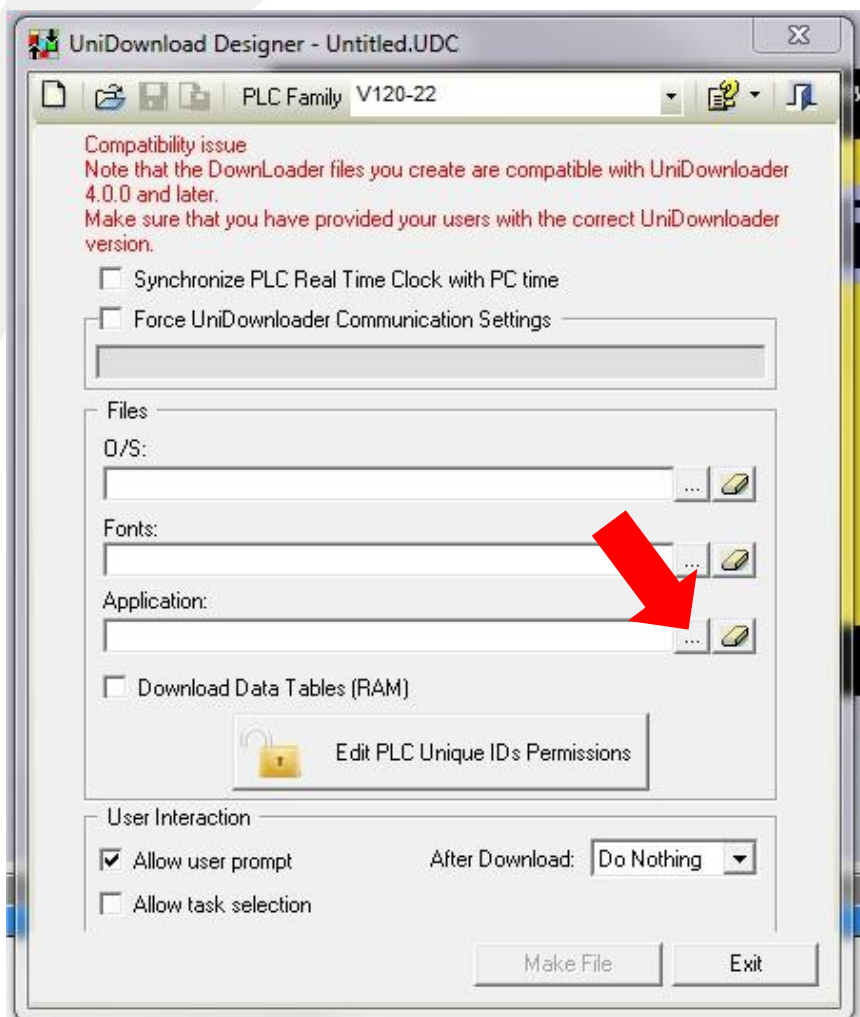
UniDownload Designer - Untitled.UDC

PLC Family V120-22

Compatibility issue
Note that the DownLoader files you create are compatible with UniDownloader 4.0.0 and later.
Make sure that you have provided your users with the correct UniDownloader version.

Synchronize PLC Real Time Clock with PC time

Force UniDownloader Communication Settings

Files

O/S:

...

Fonts:

...

Application:

...

Download Data Tables (RAM)

Edit PLC Unique IDs Permissions

User Interaction

Allow user prompt

After Download: Do Nothing

Allow task selection

Make File

Exit